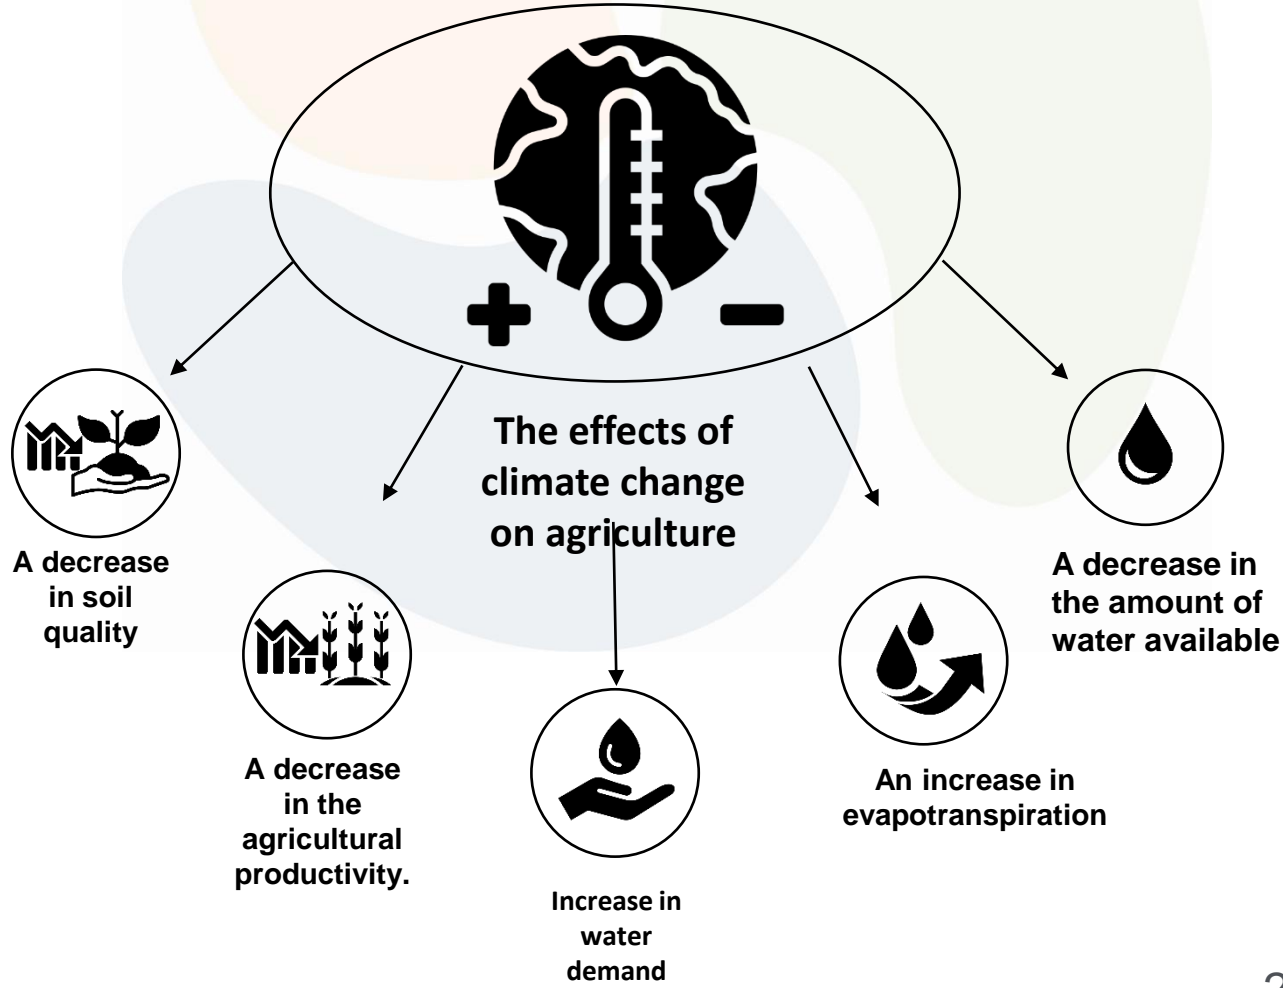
The effects of climate change on agriculture

A decrease in soil quality

A decrease in the agricultural productivity.

Increase in water demand

An increase in evapotranspiration

A decrease in the amount of water available

2